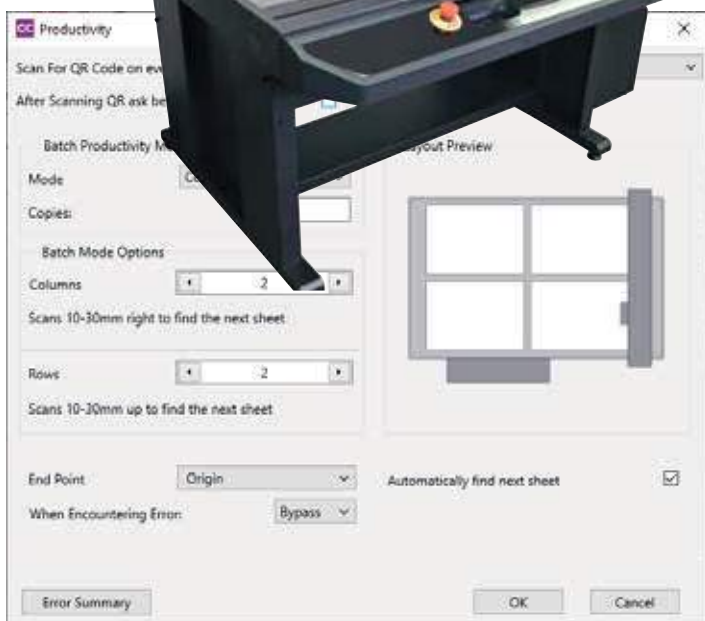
Productivity

Scan For QR Code on ev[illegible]

After Scanning QR ask be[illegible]

Batch Productivity M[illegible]

Mode

Copies:

Batch Mode Options

Columns

2

Scans 10-30mm right to find the next sheet

Rows

2

Scans 10-30mm up to find the next sheet

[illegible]yout Preview

End Point

Origin

Automatically find next sheet

When Encountering Error:

Bypass

Error Summary

OK

Cancel